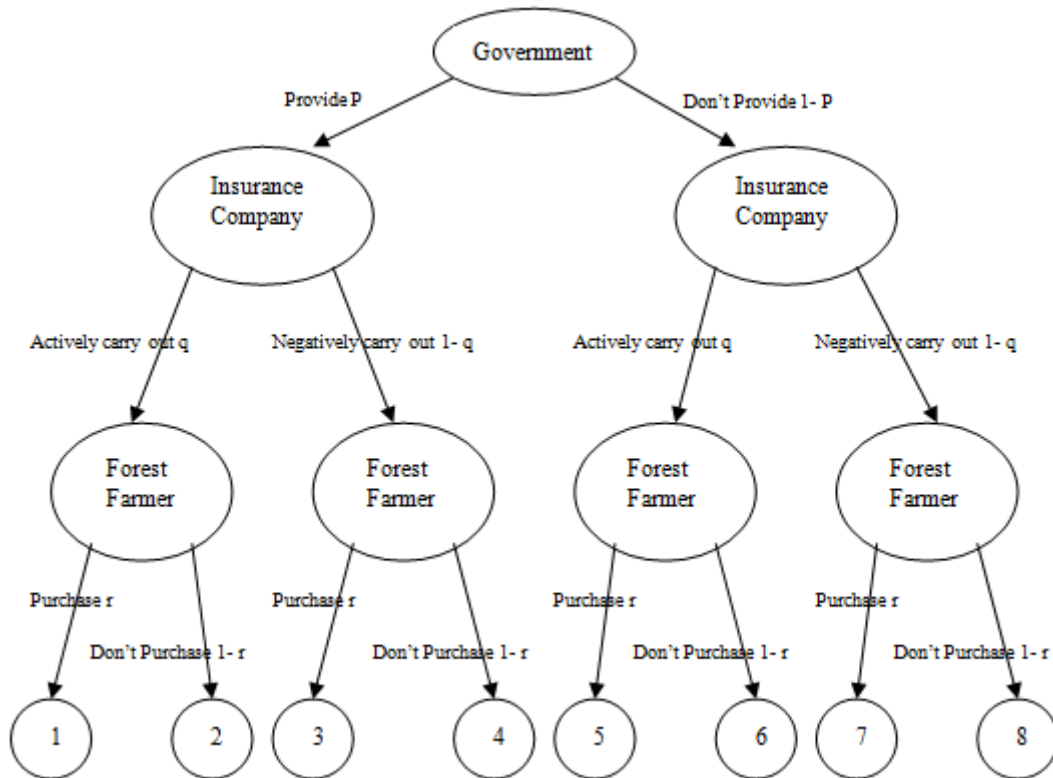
Government

Provide P

Don't Provide 1- P

Insurance Company

Insurance Company

Actively carry out q

Negatively carry out 1- q

Actively carry out q

Negatively carry out 1- q

Forest Farmer

Forest Farmer

Forest Farmer

Forest Farmer

Purchase r

Don't Purchase 1- r

Purchase r

Don't Purchase 1- r

Purchase r

Don't Purchase 1- r

Purchase r

Don't Purchase 1- r

1

2

3

4

5

6

7

8